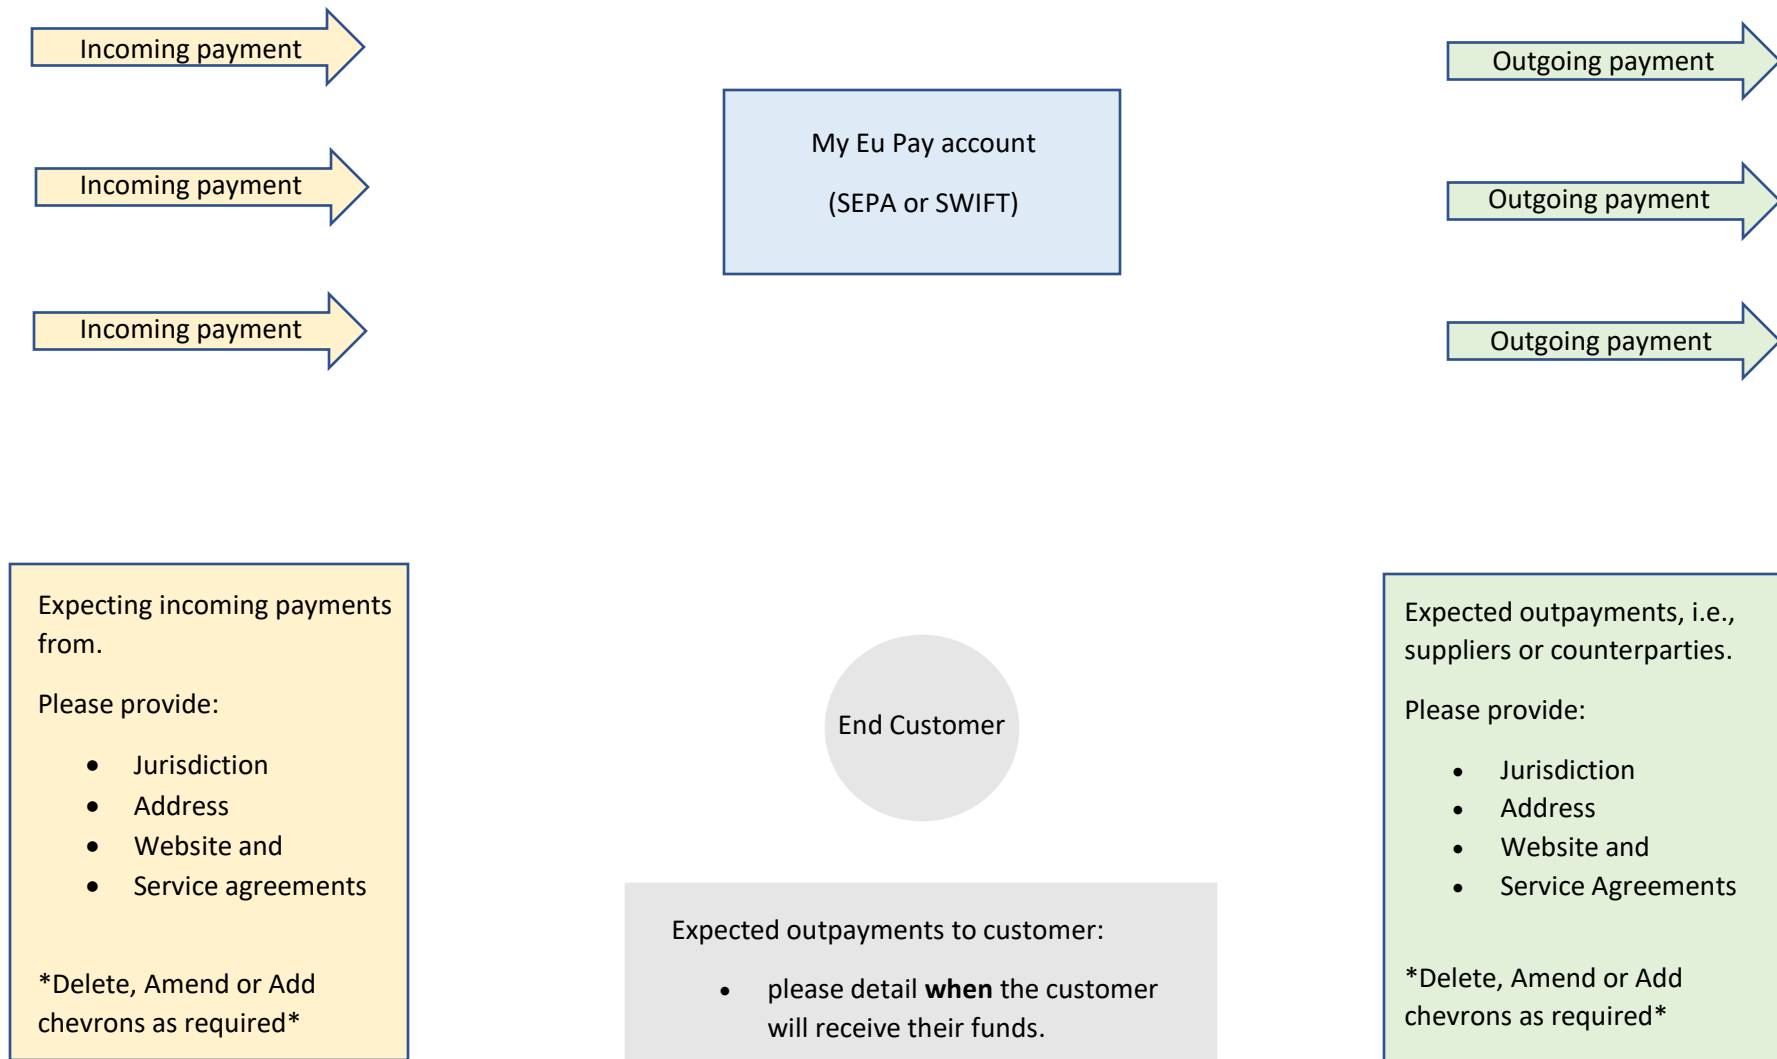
Incoming payment

Incoming payment

Incoming payment

My Eu Pay account

(SEPA or SWIFT)

Outgoing payment

Outgoing payment

Outgoing payment

Expecting incoming payments from.

Please provide:

- Jurisdiction
- Address
- Website and
- Service agreements

*Delete, Amend or Add chevrons as required*

End Customer

Expected outpayments to customer:

- please detail **when** the customer will receive their funds.

Expected outpayments, i.e., suppliers or counterparties.

Please provide:

- Jurisdiction
- Address
- Website and
- Service Agreements

*Delete, Amend or Add chevrons as required*